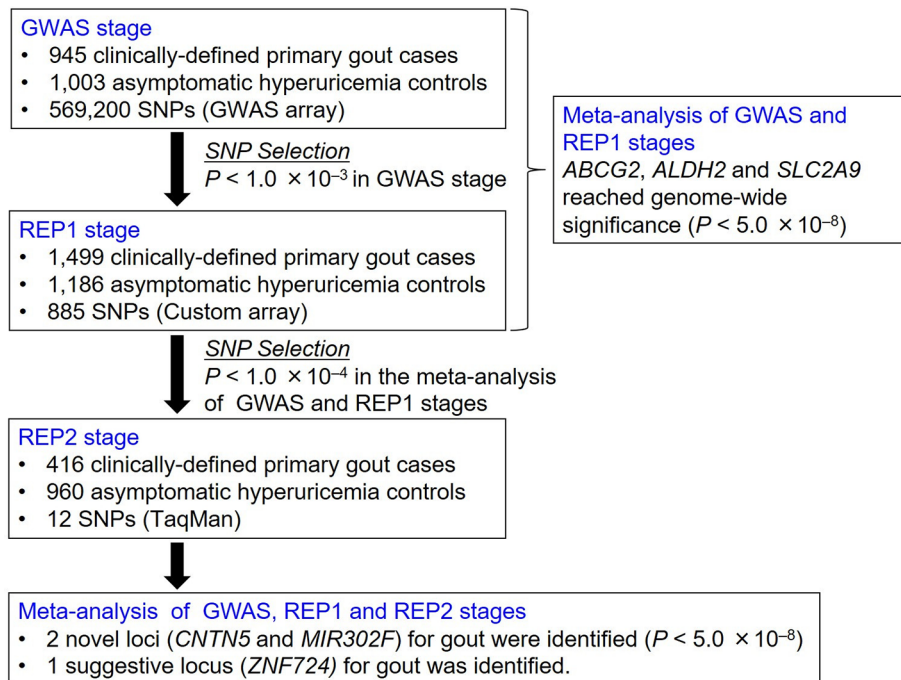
GWAS stage
• 945 clinically-defined primary gout cases
• 1,003 asymptomatic hyperuricemia controls
• 569,200 SNPs (GWAS array)

SNP Selection
$P < 1.0 \times 10^{-3}$ in GWAS stage

Meta-analysis of GWAS and REP1 stages
ABCG2, ALDH2 and SLC2A9 reached genome-wide significance ($P < 5.0 \times 10^{-8}$)

REP1 stage
• 1,499 clinically-defined primary gout cases
• 1,186 asymptomatic hyperuricemia controls
• 885 SNPs (Custom array)

SNP Selection
$P < 1.0 \times 10^{-4}$ in the meta-analysis of GWAS and REP1 stages

REP2 stage
• 416 clinically-defined primary gout cases
• 960 asymptomatic hyperuricemia controls
• 12 SNPs (TaqMan)

Meta-analysis of GWAS, REP1 and REP2 stages
• 2 novel loci (CNTN5 and MIR302F) for gout were identified ($P < 5.0 \times 10^{-8}$)
• 1 suggestive locus (ZNF724) for gout was identified.